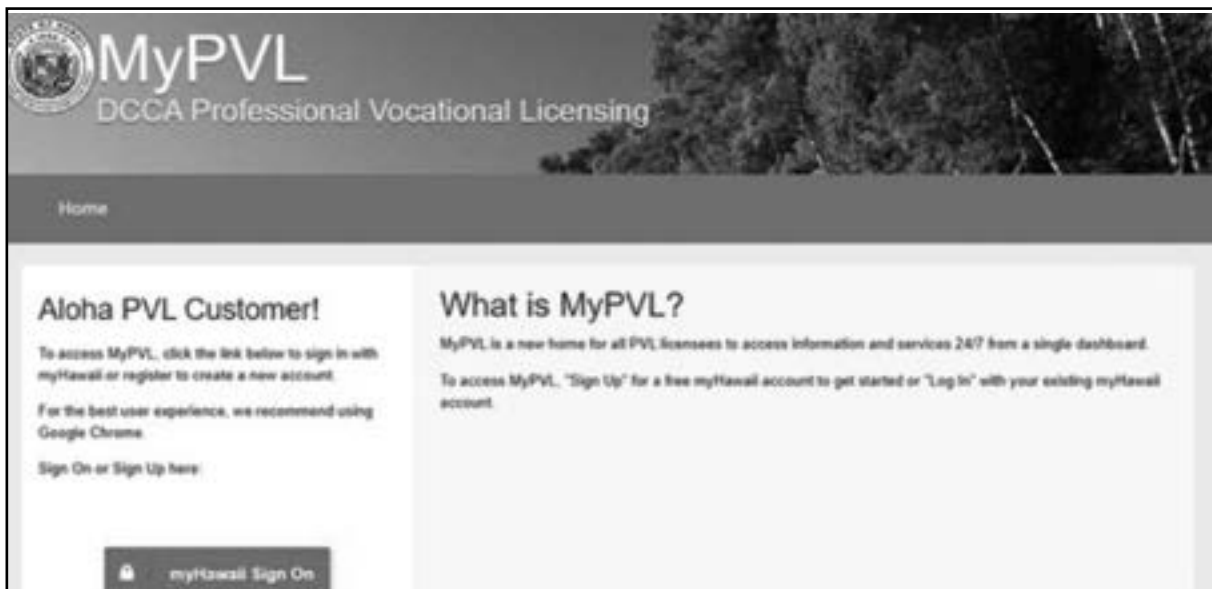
MyPVL
DCCA Professional Vocational Licensing

Home

Aloha PVL Customer!

To access MyPVL, click the link below to sign in with myHawaii or register to create a new account.

For the best user experience, we recommend using Google Chrome.

Sign On or Sign Up here:

myHawaii Sign On

What is MyPVL?

MyPVL is a new home for all PVL licensees to access information and services 24/7 from a single dashboard.

To access MyPVL, "Sign Up" for a free myHawaii account to get started or "Log In" with your existing myHawaii account.